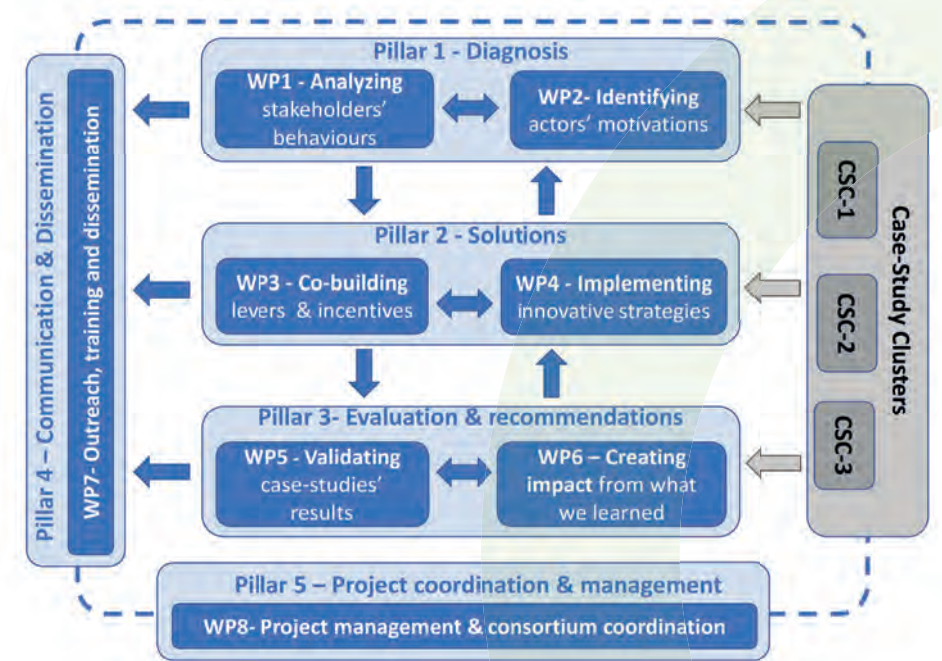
Pillar 4 – Communication & Dissemination

WP7- Outreach, training and dissemination

Pillar 1 - Diagnosis

WP1 - Analyzing stakeholders' behaviours

WP2- Identifying actors' motivations

Pillar 2 - Solutions

WP3 - Co-building levers & incentives

WP4 - Implementing innovative strategies

Pillar 3- Evaluation & recommendations

WP5 - Validating case-studies' results

WP6 – Creating impact from what we learned

Case-Study Clusters

CSC-1

CSC-2

CSC-3

Pillar 5 – Project coordination & management

WP8- Project management & consortium coordination